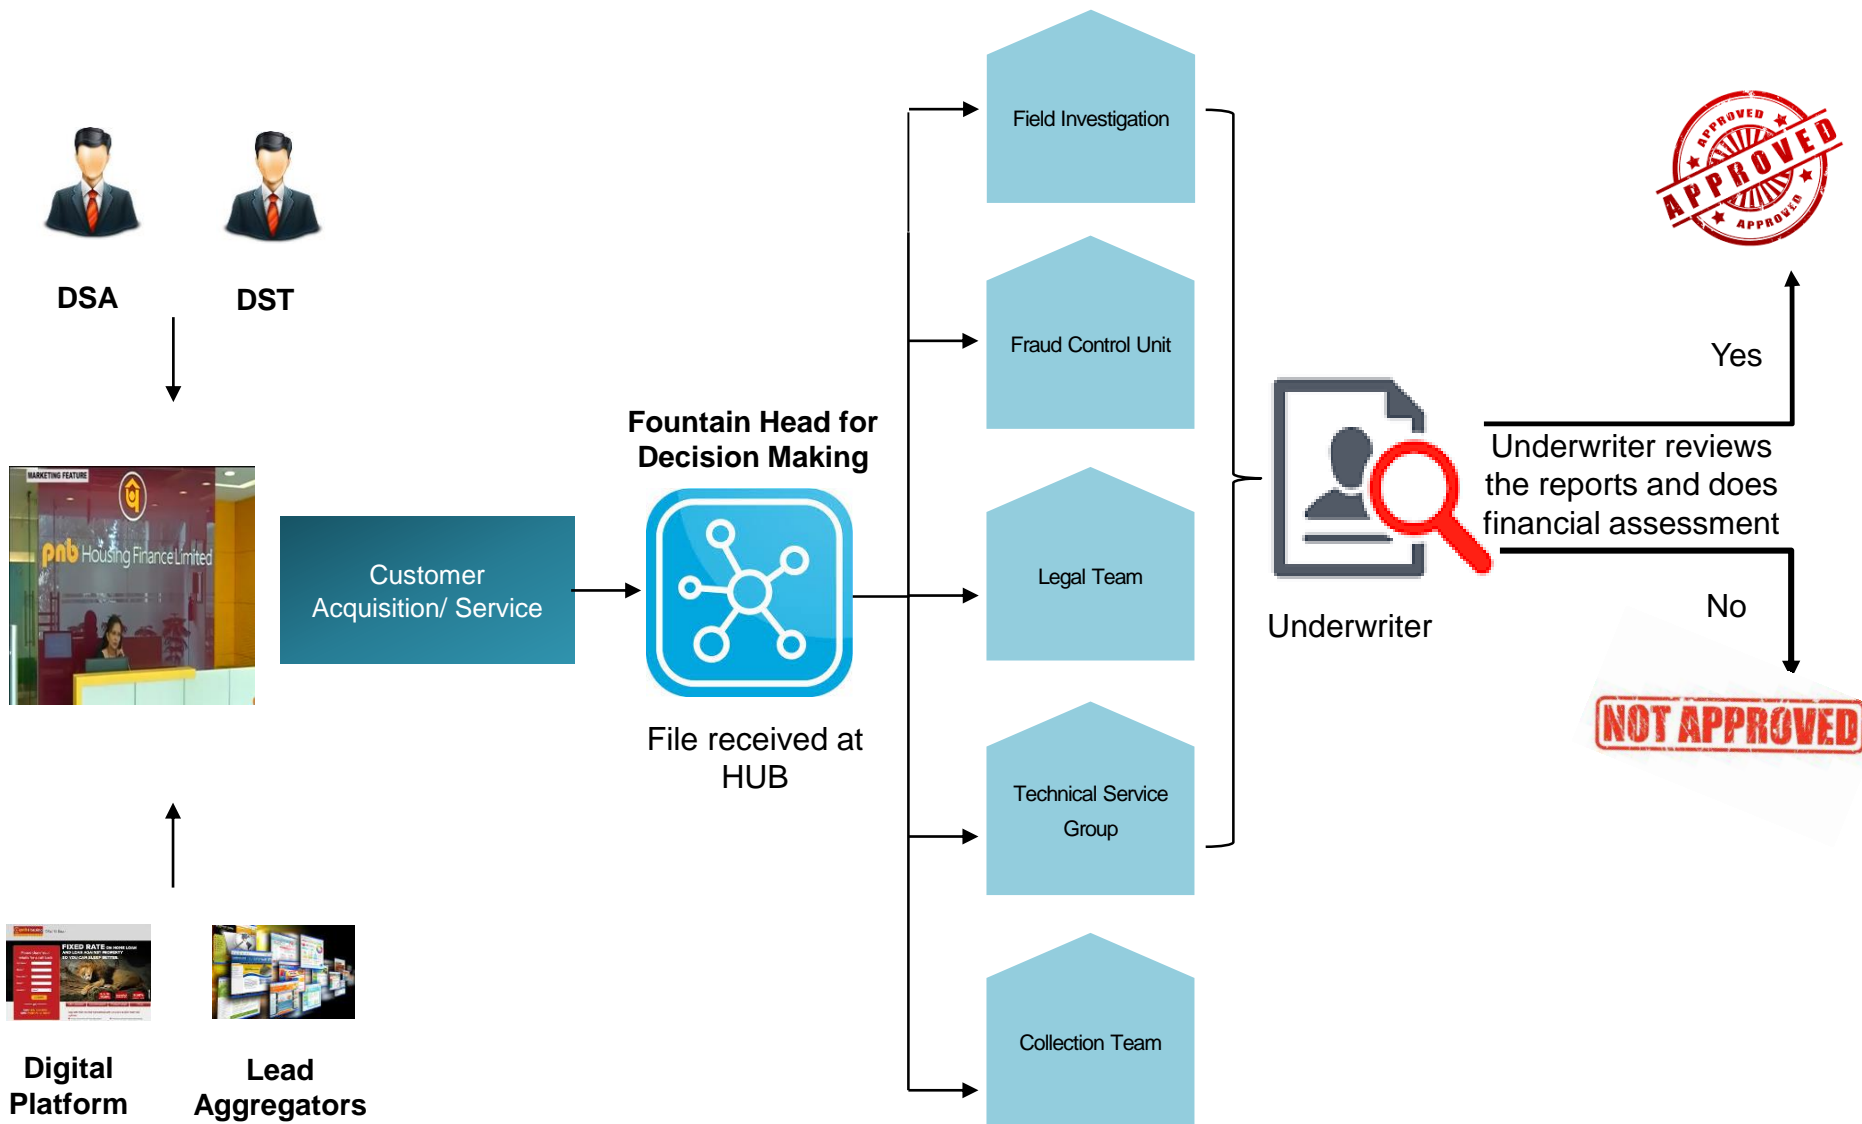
DSA

DST

MARKETING FEATURE

pnb Housing Finance Limited

Customer Acquisition/ Service

Fountain Head for Decision Making

File received at HUB

Field Investigation

Fraud Control Unit

Legal Team

Technical Service Group

Collection Team

Underwriter

Underwriter reviews the reports and does financial assessment

Yes

No

APPROVED APPROVED APPROVED

NOT APPROVED

FIXED RATE

Digital Platform

Lead Aggregators